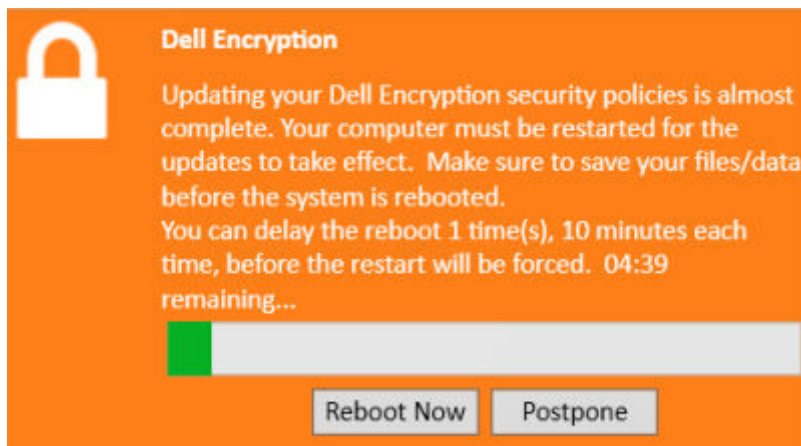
Dell Encryption

Updating your Dell Encryption security policies is almost complete. Your computer must be restarted for the updates to take effect. Make sure to save your files/data before the system is rebooted.
You can delay the reboot 1 time(s), 10 minutes each time, before the restart will be forced. 04:39 remaining...

Reboot Now

Postpone